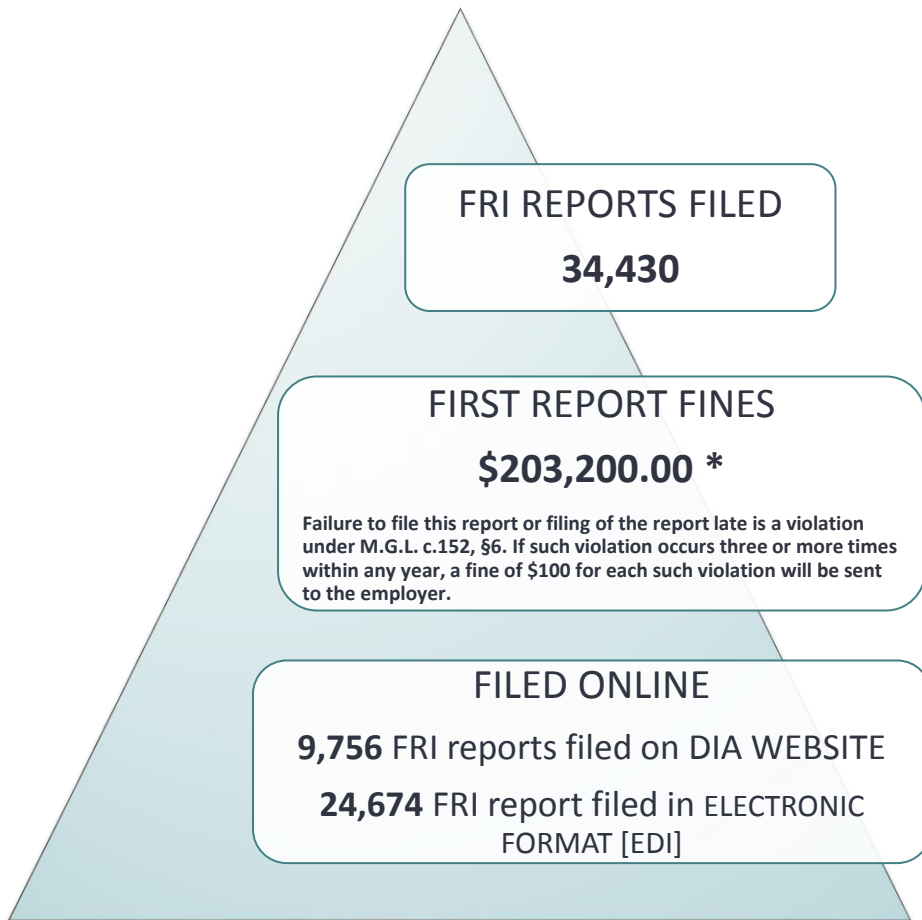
FRI REPORTS FILED

**34,430**

FIRST REPORT FINES

**\$203,200.00 \***

**Failure to file this report or filing of the report late is a violation under M.G.L. c.152, §6. If such violation occurs three or more times within any year, a fine of \$100 for each such violation will be sent to the employer.**

FILED ONLINE

**9,756** FRI reports filed on DIA WEBSITE

**24,674** FRI report filed in ELECTRONIC FORMAT [EDI]